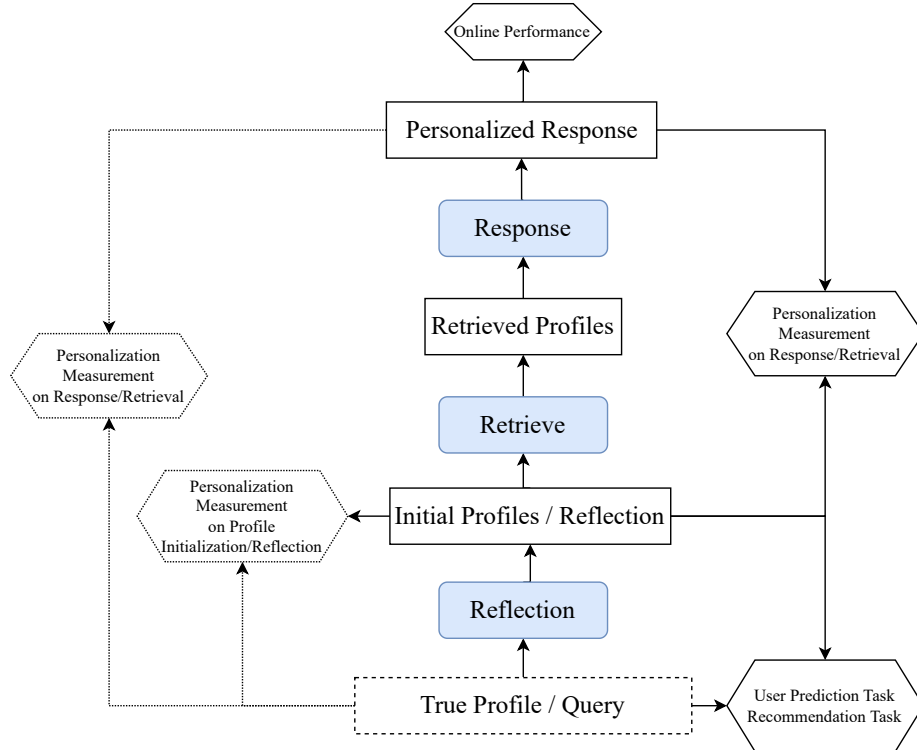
Online Performance

Personalized Response

Response

Retrieved Profiles

Personalization Measurement on Response/Retrieval

Personalization Measurement on Response/Retrieval

Retrieve

Personalization Measurement on Profile Initialization/Reflection

Initial Profiles / Reflection

Reflection

True Profile / Query

User Prediction Task Recommendation Task